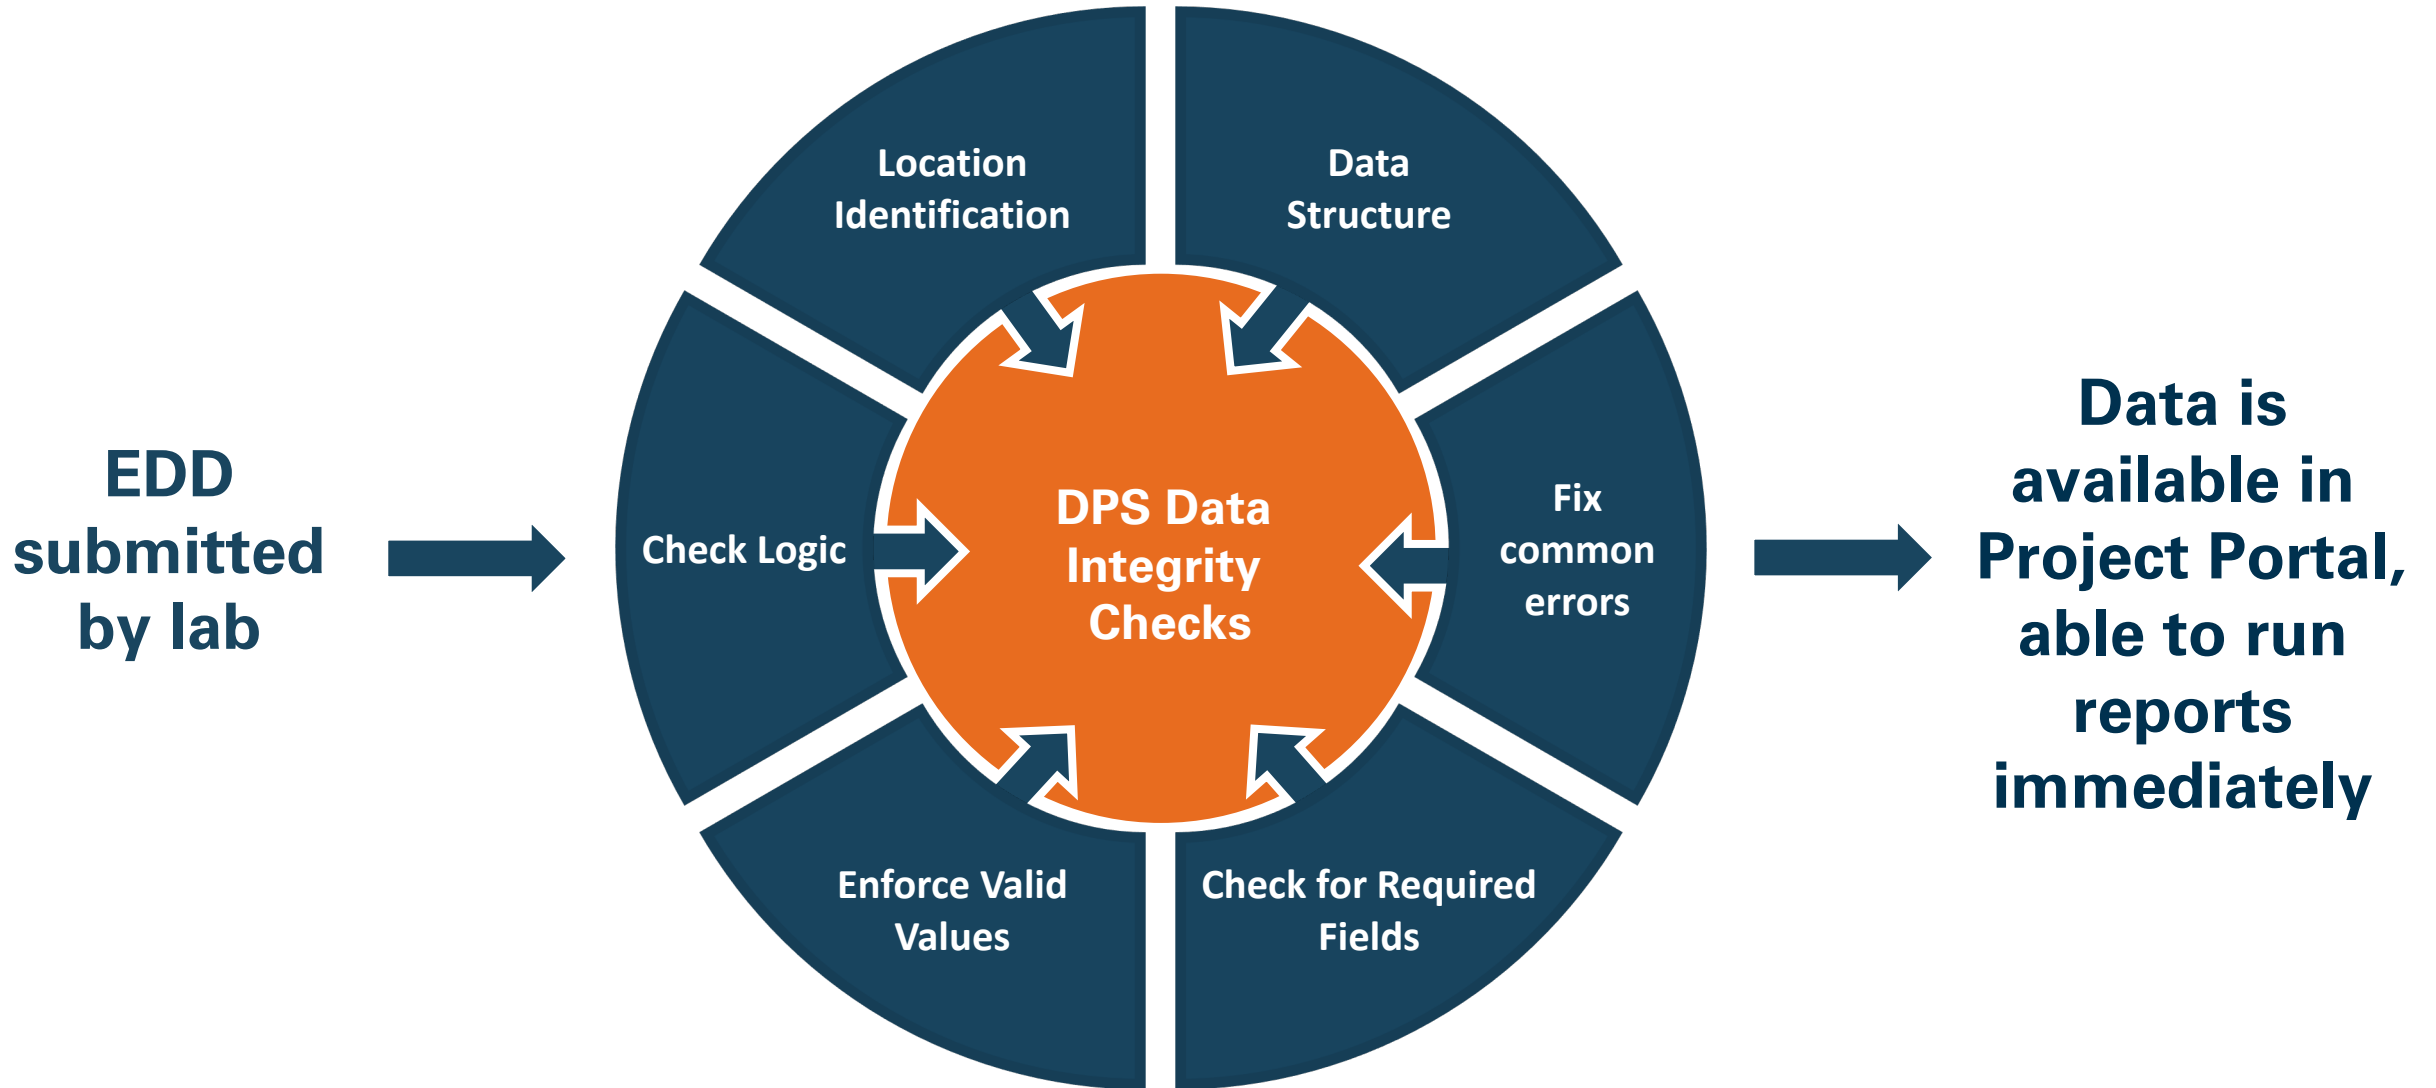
EDD submitted by lab

Location Identification

Data Structure

Check Logic

DPS Data Integrity Checks

Fix common errors

Enforce Valid Values

Check for Required Fields

Data is available in Project Portal, able to run reports immediately